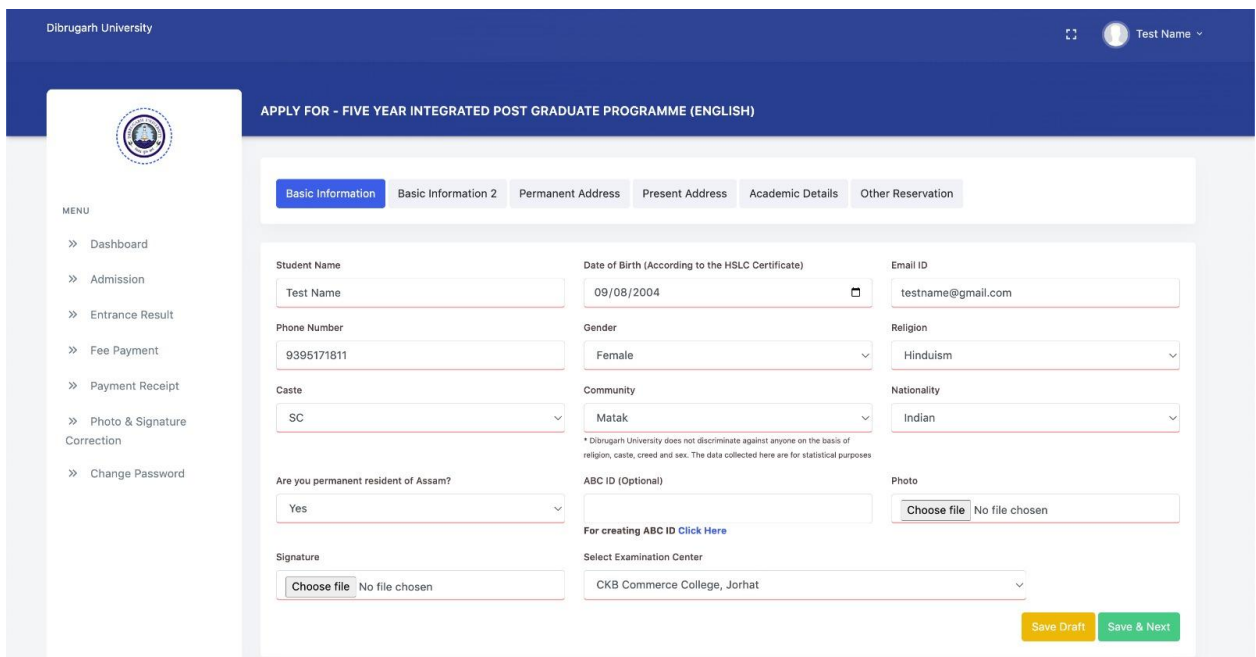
Dibrugarh University

Test Name

APPLY FOR - FIVE YEAR INTEGRATED POST GRADUATE PROGRAMME (ENGLISH)

MENU

» Dashboard

» Admission

» Entrance Result

» Fee Payment

» Payment Receipt

» Photo & Signature Correction

» Change Password

Basic Information | Basic Information 2 | Permanent Address | Present Address | Academic Details | Other Reservation

Student Name
Test Name

Date of Birth (According to the HSLC Certificate)
09/08/2004

Email ID
testname@gmail.com

Phone Number
9395171811

Gender
Female

Religion
Hinduism

Caste
SC

Community
Matak

* Dibrugarh University does not discriminate against anyone on the basis of religion, caste, creed and sex. The data collected here are for statistical purposes

Nationality
Indian

Are you permanent resident of Assam?
Yes

ABC ID (Optional)

For creating ABC ID Click Here

Photo
Choose file No file chosen

Signature
Choose file No file chosen

Select Examination Center
CKB Commerce College, Jorhat

Save Draft | Save & Next